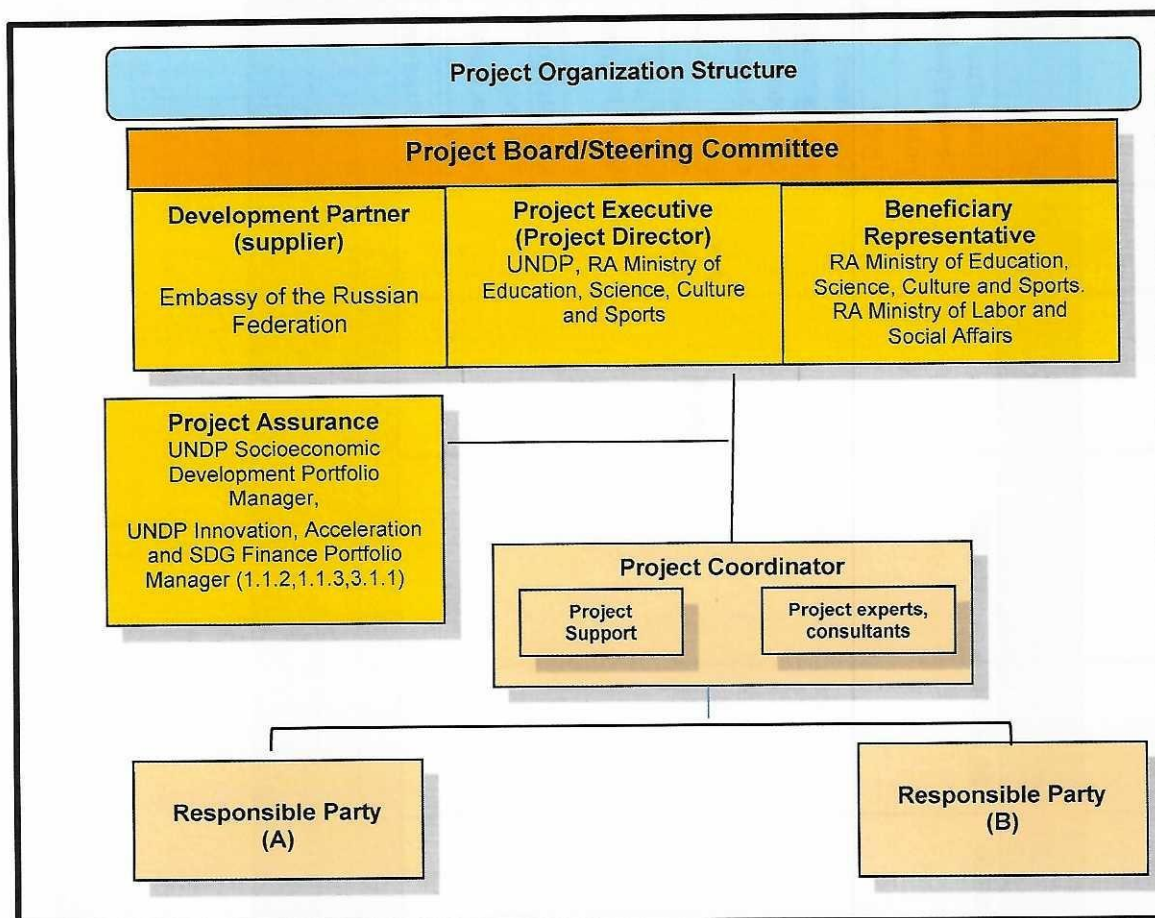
Project Organization Structure

Project Board/Steering Committee

Development Partner (supplier)

Embassy of the Russian Federation

Project Executive (Project Director)
UNDP, RA Ministry of Education, Science, Culture and Sports

Beneficiary Representative
RA Ministry of Education, Science, Culture and Sports. RA Ministry of Labor and Social Affairs

Project Assurance
UNDP Socioeconomic Development Portfolio Manager,

UNDP Innovation, Acceleration and SDG Finance Portfolio Manager (1.1.2,1.1.3,3.1.1)

Project Coordinator

Project Support

Project experts, consultants

Responsible Party (A)

Responsible Party (B)